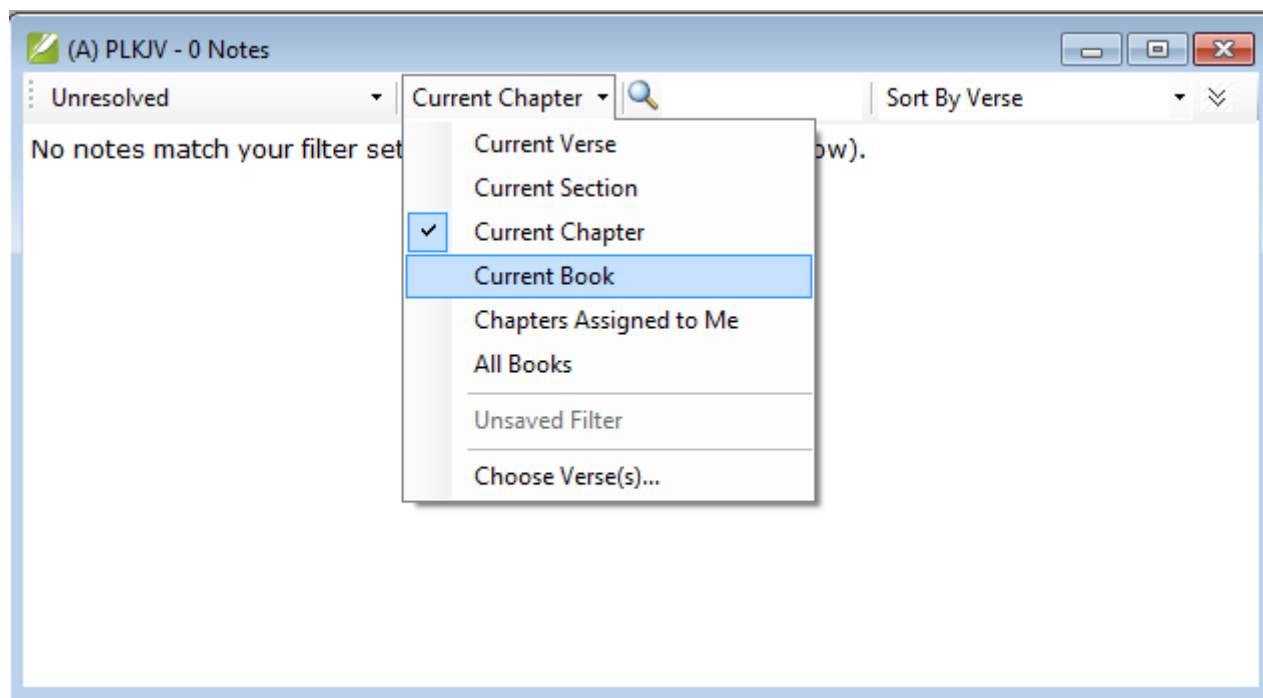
(A) PLKJV - 0 Notes

Unresolved
Current Chapter
Sort By Verse

No notes match your filter set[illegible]ow).

Current Verse
Current Section
Current Chapter
Current Book
Chapters Assigned to Me
All Books
Unsaved Filter
Choose Verse(s)...